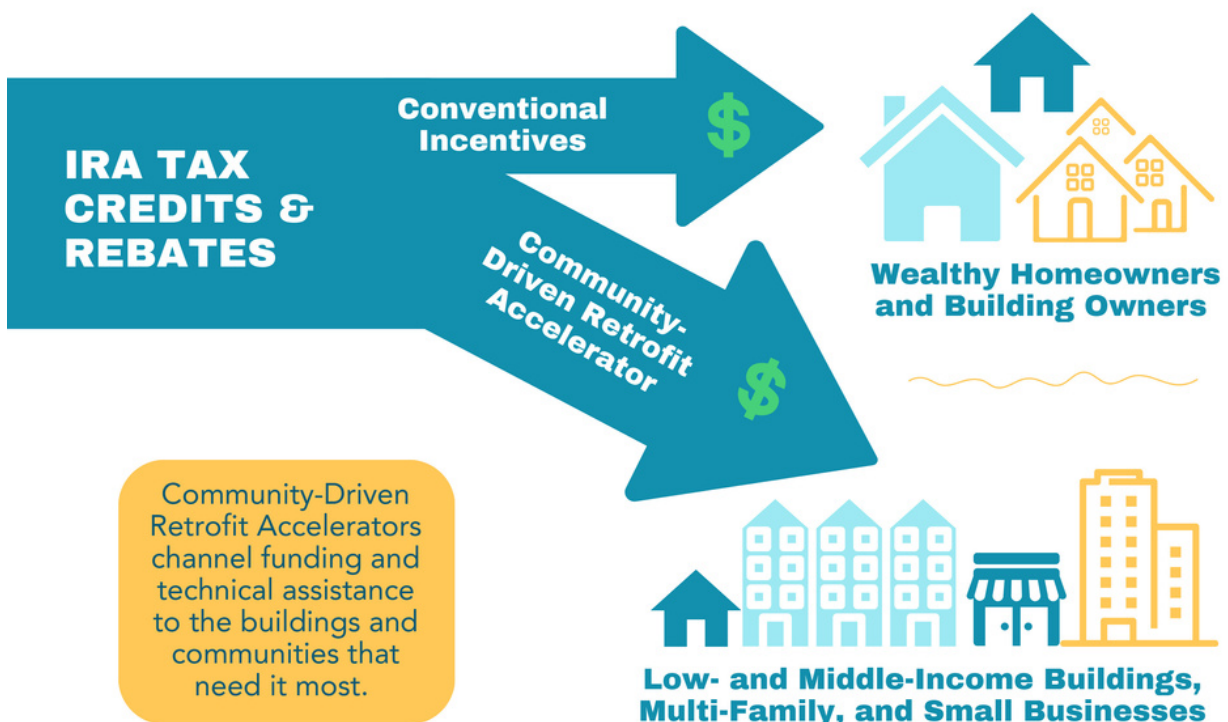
IRA TAX CREDITS & REBATES

Conventional Incentives

$

Wealthy Homeowners and Building Owners

Community-Driven Retrofit Accelerator

$

Community-Driven Retrofit Accelerators channel funding and technical assistance to the buildings and communities that need it most.

Low- and Middle-Income Buildings, Multi-Family, and Small Businesses